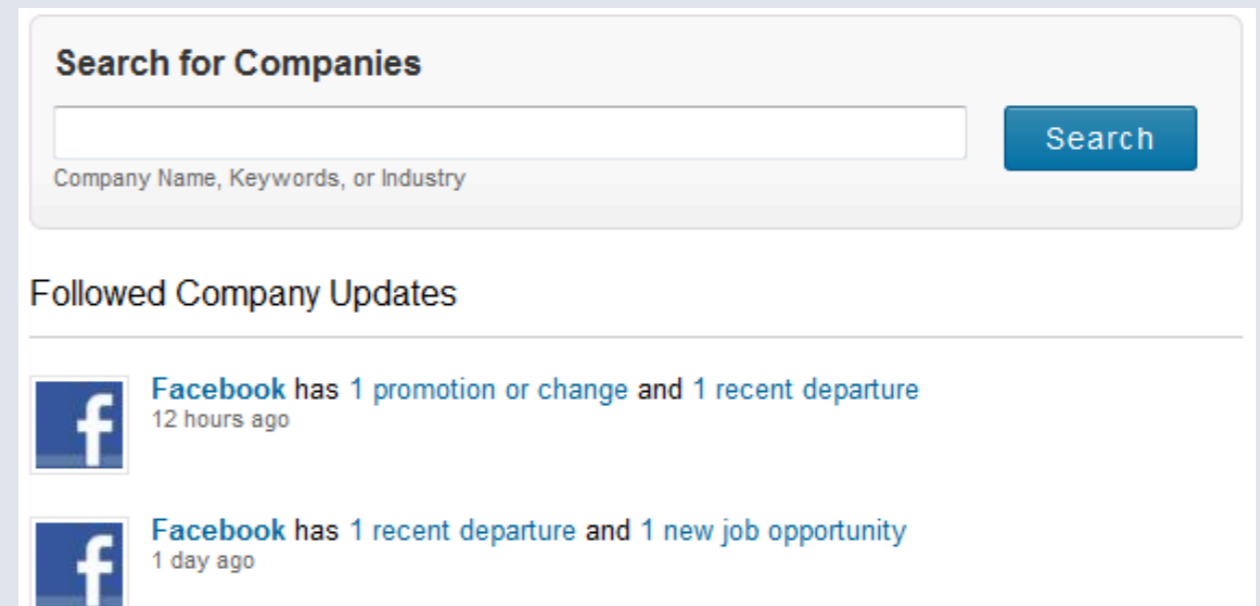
Search for Companies

Search

Company Name, Keywords, or Industry

Followed Company Updates

f

Facebook has 1 promotion or change and 1 recent departure
12 hours ago

f

Facebook has 1 recent departure and 1 new job opportunity
1 day ago